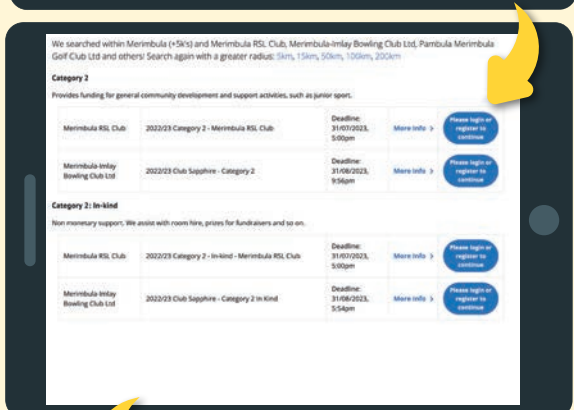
We searched within Merimbula (+5k's) and Merimbula RSL Club, Merimbula-Imlay Bowling Club Ltd, Pambula Merimbula Golf Club Ltd and others! Search again with a greater radius: 5km, 15km, 50km, 100km, 200km

Category 2

Provides funding for general community development and support activities, such as junior sport.

| | | | | |
|---|---|---|---|---|
| Merimbula RSL Club | 2022/23 Category 2 - Merimbula RSL Club | Deadline: 31/07/2023, 5:00pm | More info > | Please login or register to continue |
| Merimbula-Imlay Bowling Club Ltd | 2022/23 Club Sapphire - Category 2 | Deadline: 31/08/2023, 9:56pm | More info > | Please login or register to continue |

Category 2: In-kind

Non monetary support. We assist with room hire, prizes for fundraisers and so on.

| | | | | |
|---|---|---|---|---|
| Merimbula RSL Club | 2022/23 Category 2 - In-kind - Merimbula RSL Club | Deadline: 31/07/2023, 5:00pm | More info > | Please login or register to continue |
| Merimbula-Imlay Bowling Club Ltd | 2022/23 Club Sapphire - Category 2 In Kind | Deadline: 31/08/2023, 5:54pm | More info > | Please login or register to continue |